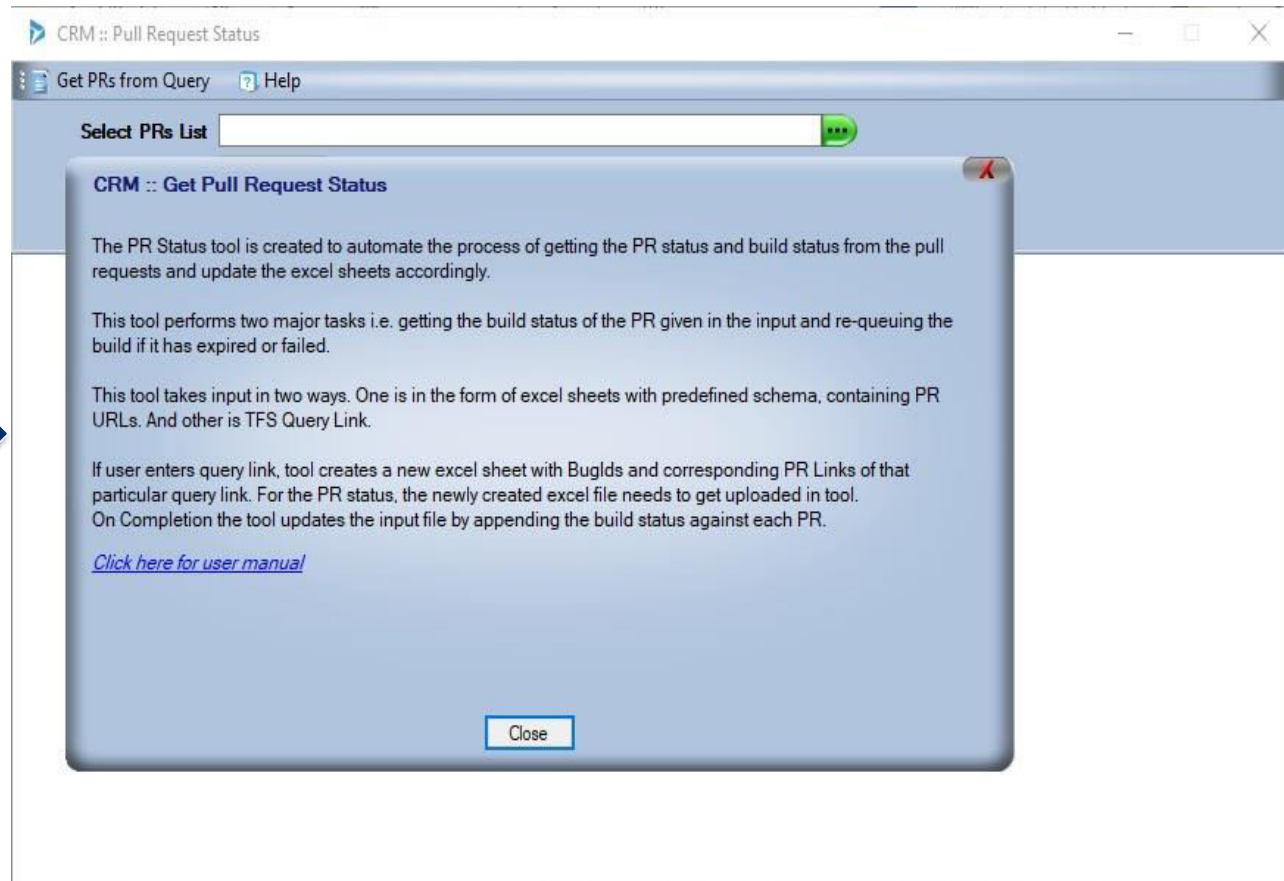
CRM :: Pull Request Status

Get PRs from Query Help

Select PRs List

CRM :: Get Pull Request Status

The PR Status tool is created to automate the process of getting the PR status and build status from the pull requests and update the excel sheets accordingly.

This tool performs two major tasks i.e. getting the build status of the PR given in the input and re-queuing the build if it has expired or failed.

This tool takes input in two ways. One is in the form of excel sheets with predefined schema, containing PR URLs. And other is TFS Query Link.

If user enters query link, tool creates a new excel sheet with BugIds and corresponding PR Links of that particular query link. For the PR status, the newly created excel file needs to get uploaded in tool.
On Completion the tool updates the input file by appending the build status against each PR.

Click here for user manual

Close